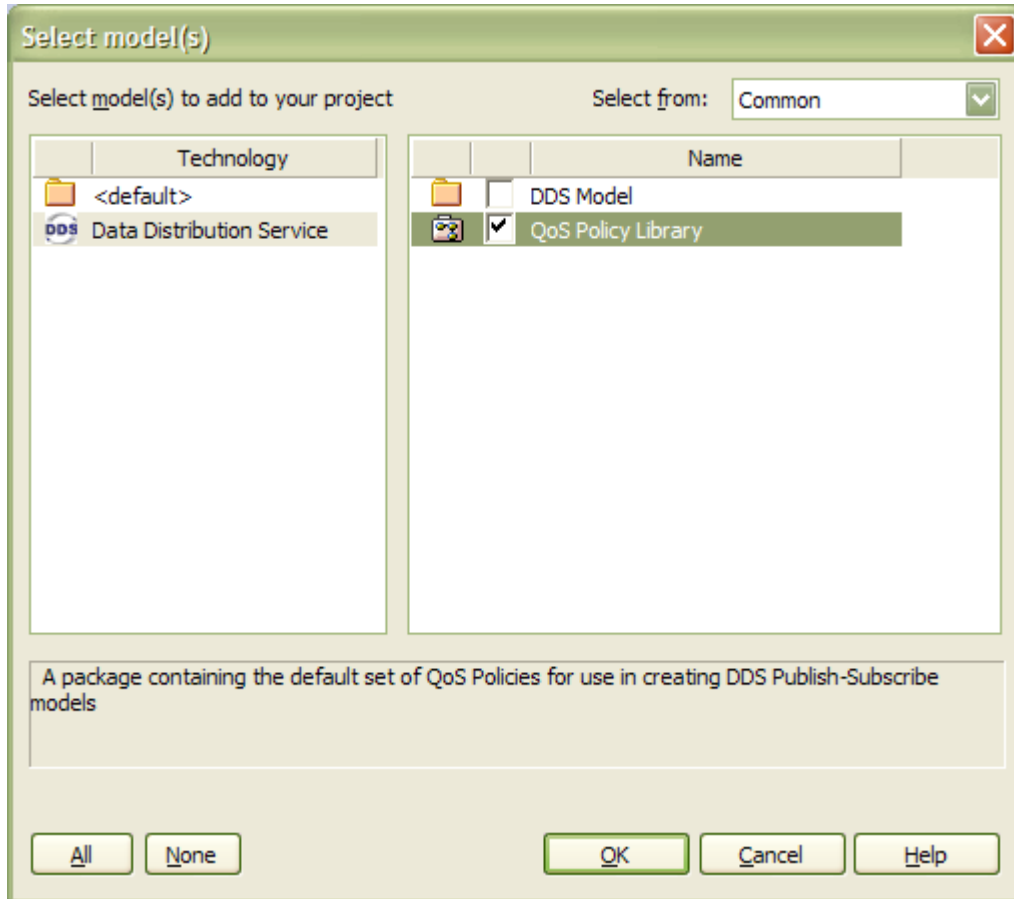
Select model(s)

Select model(s) to add to your project

Select from: Common

| Technology |
|---|
| <default> |
| DDS Data Distribution Service |

| Name |
|---|
| DDS Model |
| QoS Policy Library |

A package containing the default set of QoS Policies for use in creating DDS Publish-Subscribe models

All None OK Cancel Help